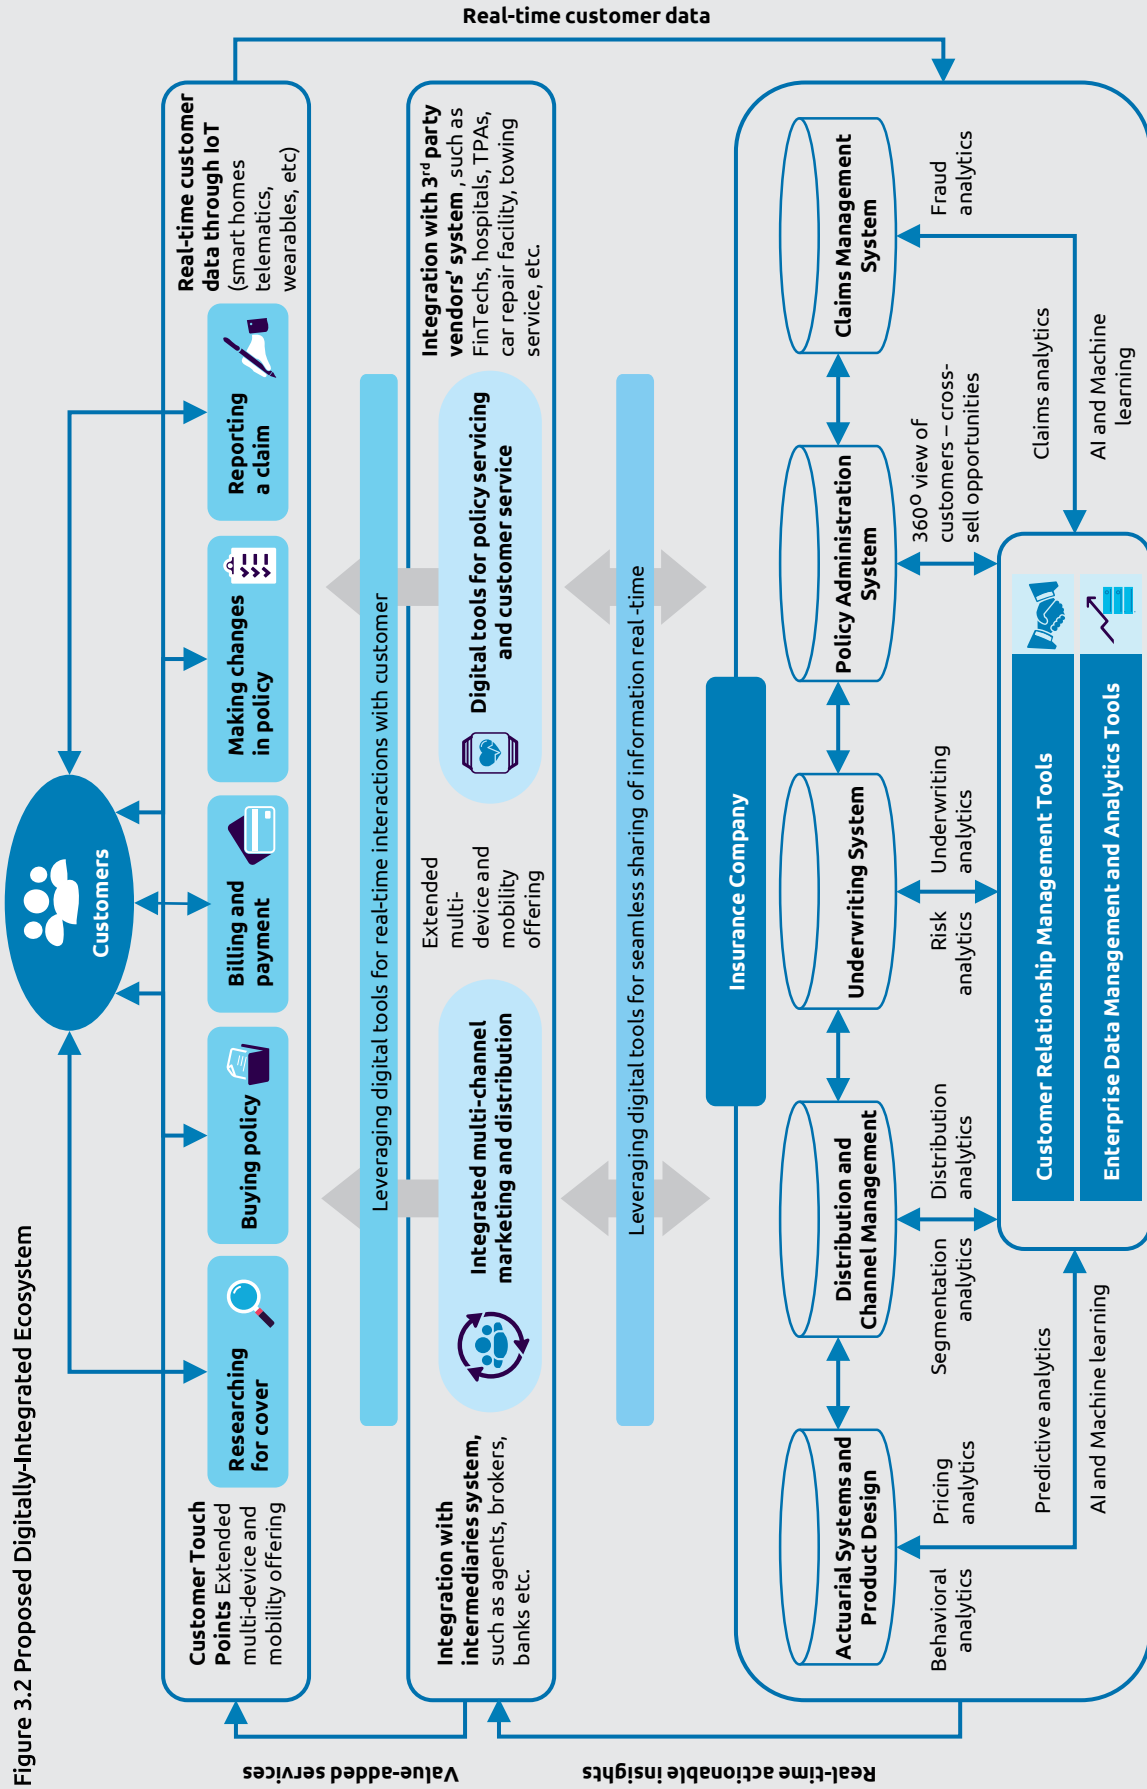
Figure 3.2 Proposed Digitally-Integrated Ecosystem

Real-time customer data

Customers

Customer Touch Points Extended multi-device and mobility offering

Researching for cover

Buying policy

Billing and payment

Making changes in policy

Reporting a claim

Real-time customer data through IoT (smart homes telematics, wearables, etc)

Leveraging digital tools for real-time interactions with customer

Integration with intermediaries system, such as agents, brokers, banks etc.

Integrated multi-channel marketing and distribution

Extended multi-device and mobility offering

Digital tools for policy servicing and customer service

Integration with 3$^{rd}$ party vendors' system, such as FinTechs, hospitals, TPAs, car repair facility, towing service, etc.

Leveraging digital tools for seamless sharing of information real-time

Insurance Company

Actuarial Systems and Product Design

Distribution and Channel Management

Underwriting System

Policy Administration System

Claims Management System

Behavioral analytics

Pricing analytics

Segmentation analytics

Distribution analytics

Risk analytics

Underwriting analytics

360$^{o}$ view of customers – cross-sell opportunities

Fraud analytics

Predictive analytics

AI and Machine learning

Claims analytics

AI and Machine learning

Customer Relationship Management Tools

Enterprise Data Management and Analytics Tools

Value-added services

Real-time actionable insights